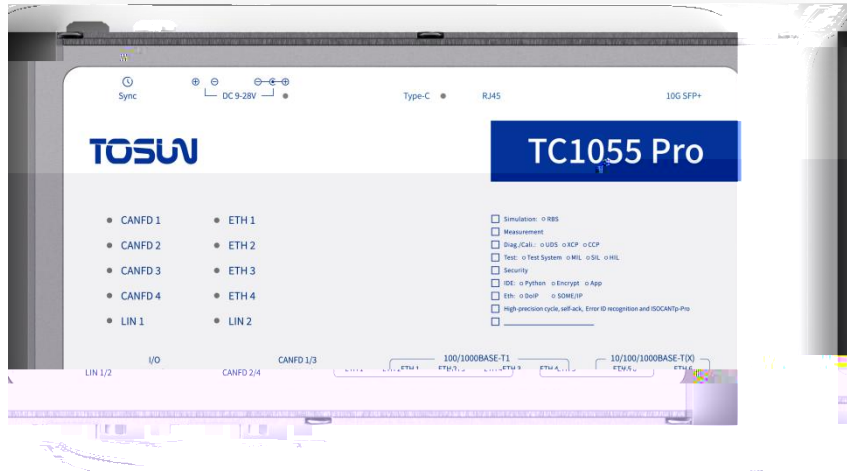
Sync
⊕ ⊖ DC 9-28V
Type-C
RJ45
10G SFP+

TOSUN

TC1055 Pro

CANFD 1
CANFD 2
CANFD 3
CANFD 4
LIN 1

ETH 1
ETH 2
ETH 3
ETH 4
LIN 2

Simulation: RBS
Measurement
Diag./Cali.: UDS XCP CCP
Test: Test System MIL SIL HIL
Security
IDE: Python Encrypt App
Eth: DoIP SOME/IP
High-precision cycle, self-ack, Error ID recognition and ISOCANTp-Pro

I/O
CANFD 1/3
100/1000BASE-T1
10/100/1000BASE-T(X)
LIN 1/2
CANFD 2/4
ETH 1
ETH 2
ETH 3
ETH 4
ETH 5
ETH 6